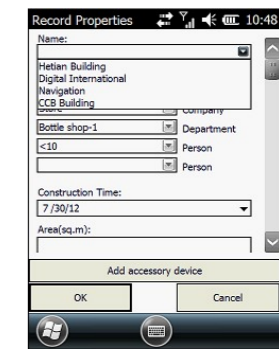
Record Properties 10:48

Name:

Hetian Building
Digital International
Navigation
CCB Building

Company

Bottle shop-1
Department

<10
Person

Person

Construction Time:
7 /30/12

Area(sq.m):

Add accessory device

OK
Cancel